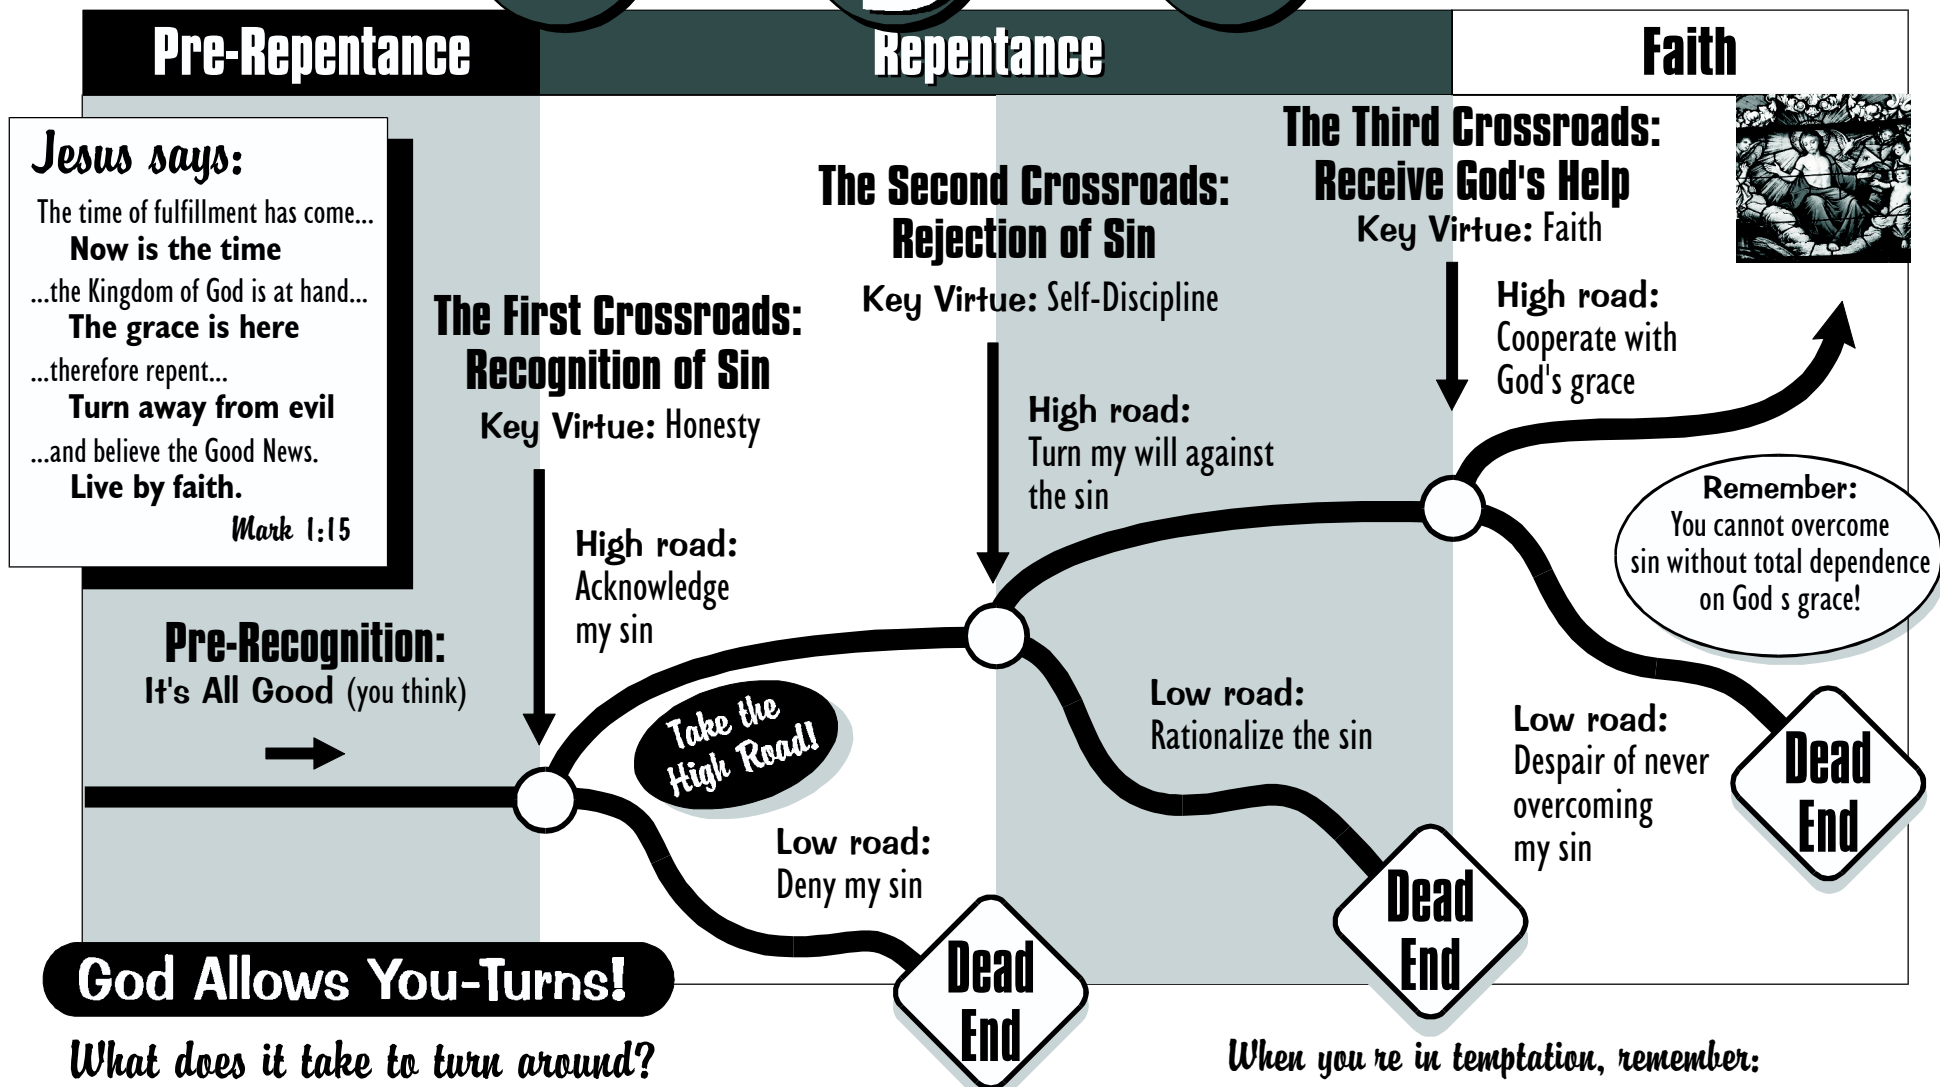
Pre-Repentance

Repentance

Faith

Jesus says:

The time of fulfillment has come...
Now is the time
...the Kingdom of God is at hand...
The grace is here
...therefore repent...
Turn away from evil
...and believe the Good News.
Live by faith.
Mark 1:15

The Third Crossroads: Receive God's Help
Key Virtue: Faith

The Second Crossroads: Rejection of Sin
Key Virtue: Self-Discipline

The First Crossroads: Recognition of Sin
Key Virtue: Honesty

High road: Cooperate with God's grace

High road: Turn my will against the sin

High road: Acknowledge my sin

Remember: You cannot overcome sin without total dependence on God s grace!

Pre-Recognition:
It's All Good (you think)

Take the High Road!

Low road: Rationalize the sin

Low road: Despair of never overcoming my sin

Low road: Deny my sin

Dead End

Dead End

Dead End

God Allows You-Turns!

What does it take to turn around?

When you re in temptation, remember: